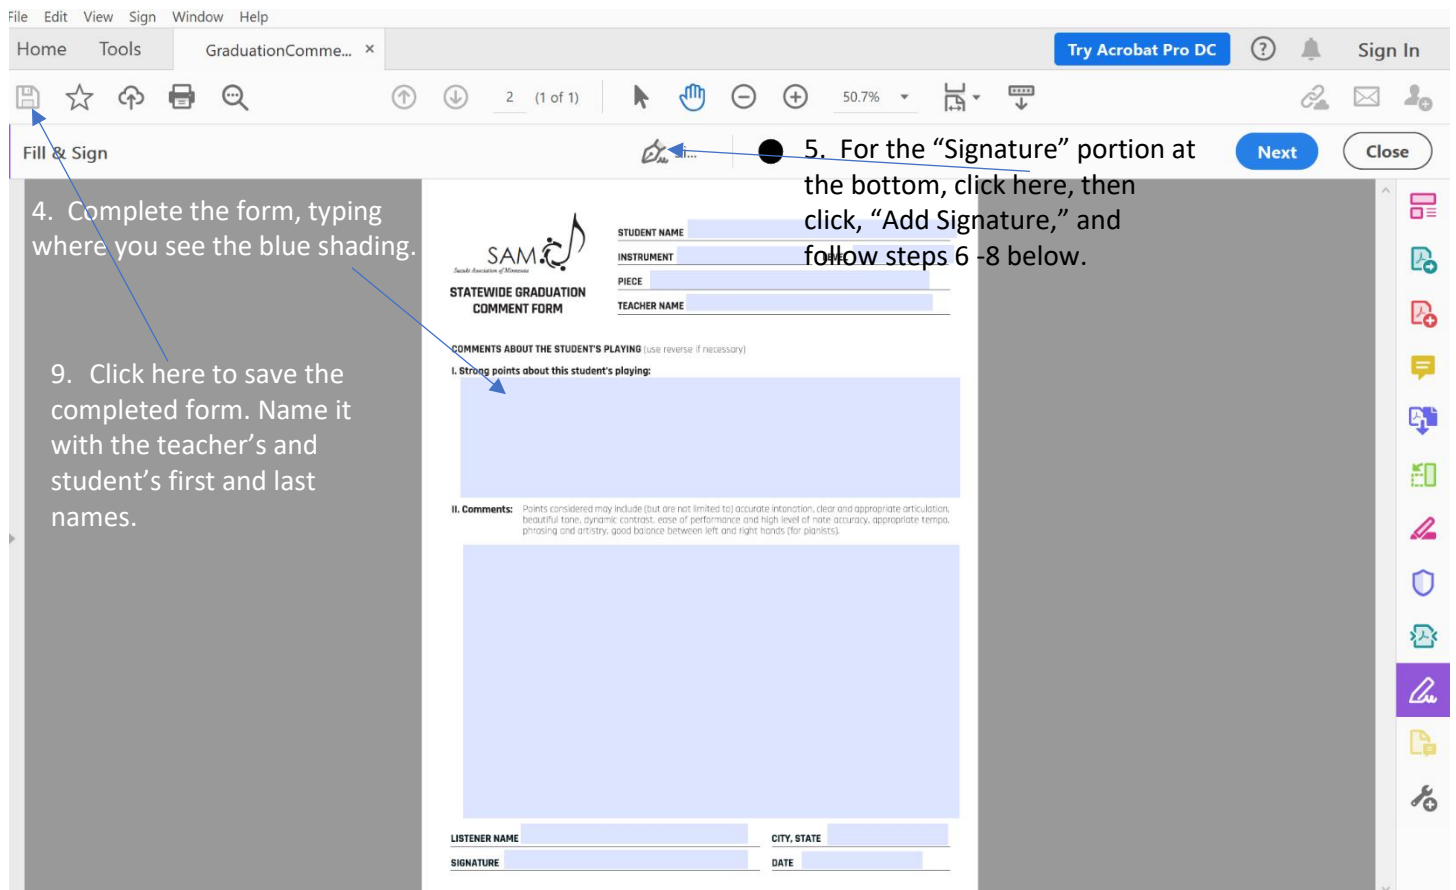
File Edit View Sign Window Help

Home Tools GraduationComme... ×

Try Acrobat Pro DC

Sign In

2 (1 of 1)

50.7%

Fill & Sign

Next

Close

5. For the “Signature” portion at the bottom, click here, then click, “Add Signature,” and follow steps 6 -8 below.

4. Complete the form, typing where you see the blue shading.

9. Click here to save the completed form. Name it with the teacher’s and student’s first and last names.

SAM

Suzuki Association of Minnesota

STATEWIDE GRADUATION COMMENT FORM

STUDENT NAME

INSTRUMENT

PIECE

TEACHER NAME

COMMENTS ABOUT THE STUDENT'S PLAYING (use reverse if necessary)

I. Strong points about this student's playing:

II. Comments: Points considered may include (but are not limited to) accurate intonation, clear and appropriate articulation, beautiful tone, dynamic contrast, ease of performance and high level of note accuracy, appropriate tempo, phrasing and artistry, good balance between left and right hands (for pianists).

LISTENER NAME

CITY, STATE

SIGNATURE

DATE